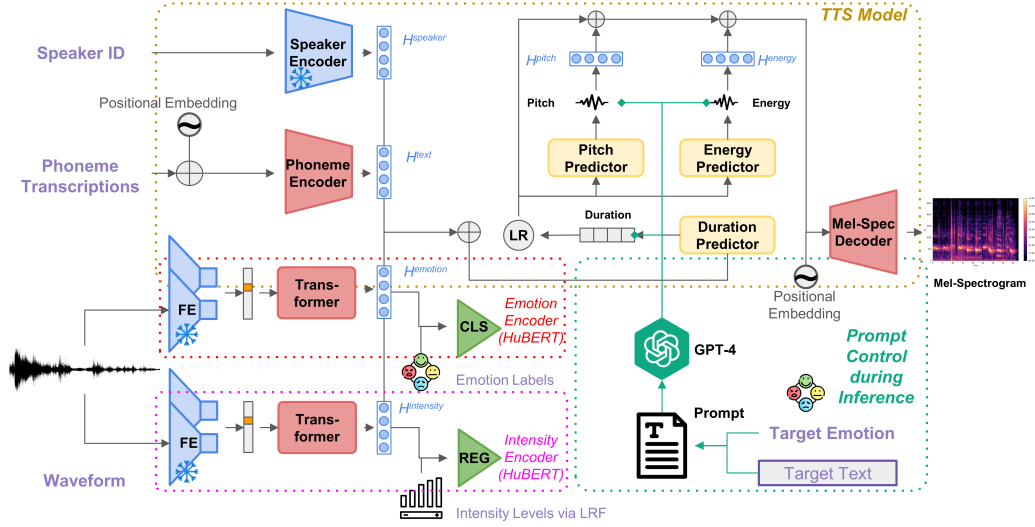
TTS Model

Speaker ID

Speaker Encoder

$H^{speaker}$

Positional Embedding

Phoneme Transcriptions

Phoneme Encoder

$H^{text}$

$H^{pitch}$

$H^{energy}$

Pitch

Energy

Pitch Predictor

Energy Predictor

Duration

LR

Duration Predictor

Mel-Spec Decoder

Mel-Spectrogram

$H^{emotion}$

FE

Transformer

CLS

Emotion Encoder (HuBERT)

Positional Embedding

GPT-4

Prompt Control during Inference

Emotion Labels

$H^{intensity}$

FE

Transformer

REG

Intensity Encoder (HuBERT)

Prompt

Target Emotion

Target Text

Waveform

Intensity Levels via LRF